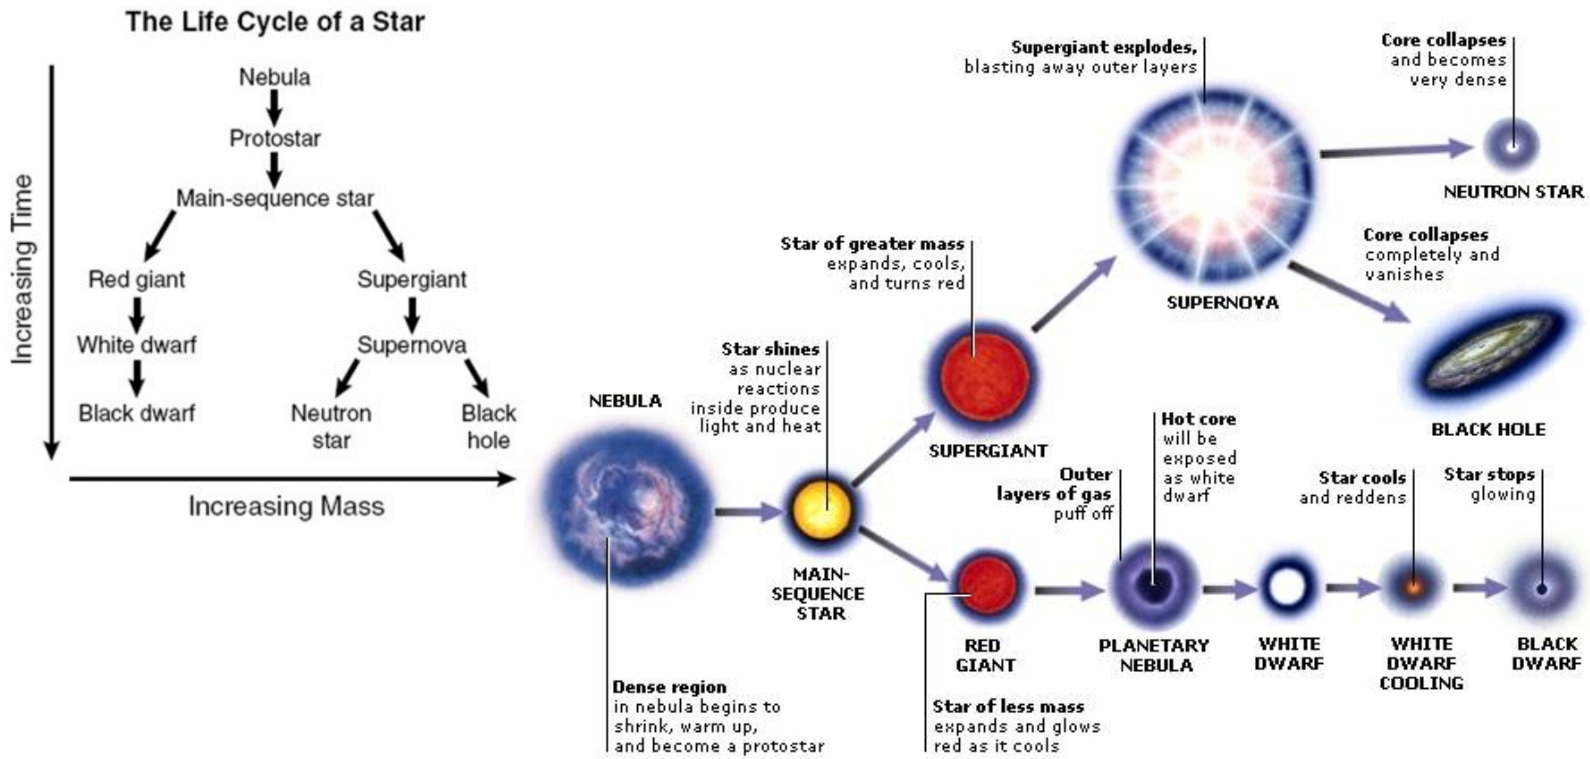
The Life Cycle of a Star

Increasing Time

Nebula
Protostar
Main-sequence star
Red giant
Supergiant
White dwarf
Supernova
Black dwarf
Neutron star
Black hole

Increasing Mass

NEBULA

Dense region in nebula begins to shrink, warm up, and become a protostar

Star shines as nuclear reactions inside produce light and heat

MAIN-SEQUENCE STAR

Star of greater mass expands, cools, and turns red

SUPERGIANT

Supergiant explodes, blasting away outer layers

SUPERNOVA

Core collapses and becomes very dense

NEUTRON STAR

Core collapses completely and vanishes

BLACK HOLE

RED GIANT

Star of less mass expands and glows red as it cools

Outer layers of gas puff off

Hot core will be exposed as white dwarf

PLANETARY NEBULA

WHITE DWARF

Star cools and reddens

WHITE DWARF COOLING

Star stops glowing

BLACK DWARF